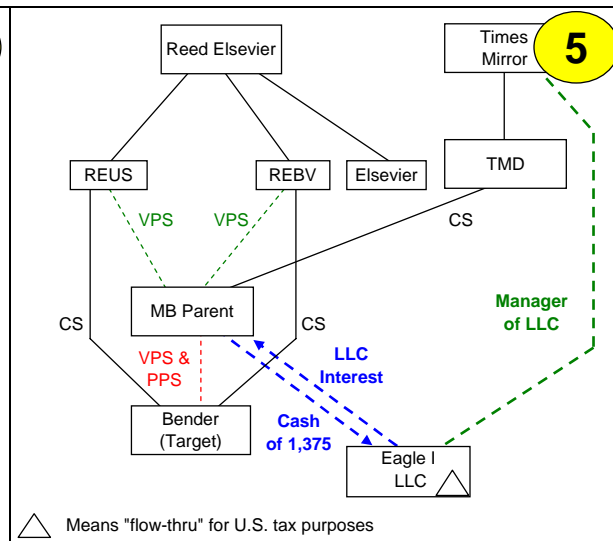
Reed Elsevier

Times Mirror

5

REUS

REBV

Elsevier

TMD

VPS

VPS

CS

MB Parent

CS

CS

Manager of LLC

VPS & PPS

LLC Interest

Cash of 1,375

Bender (Target)

Eagle I LLC

Means "flow-thru" for U.S. tax purposes